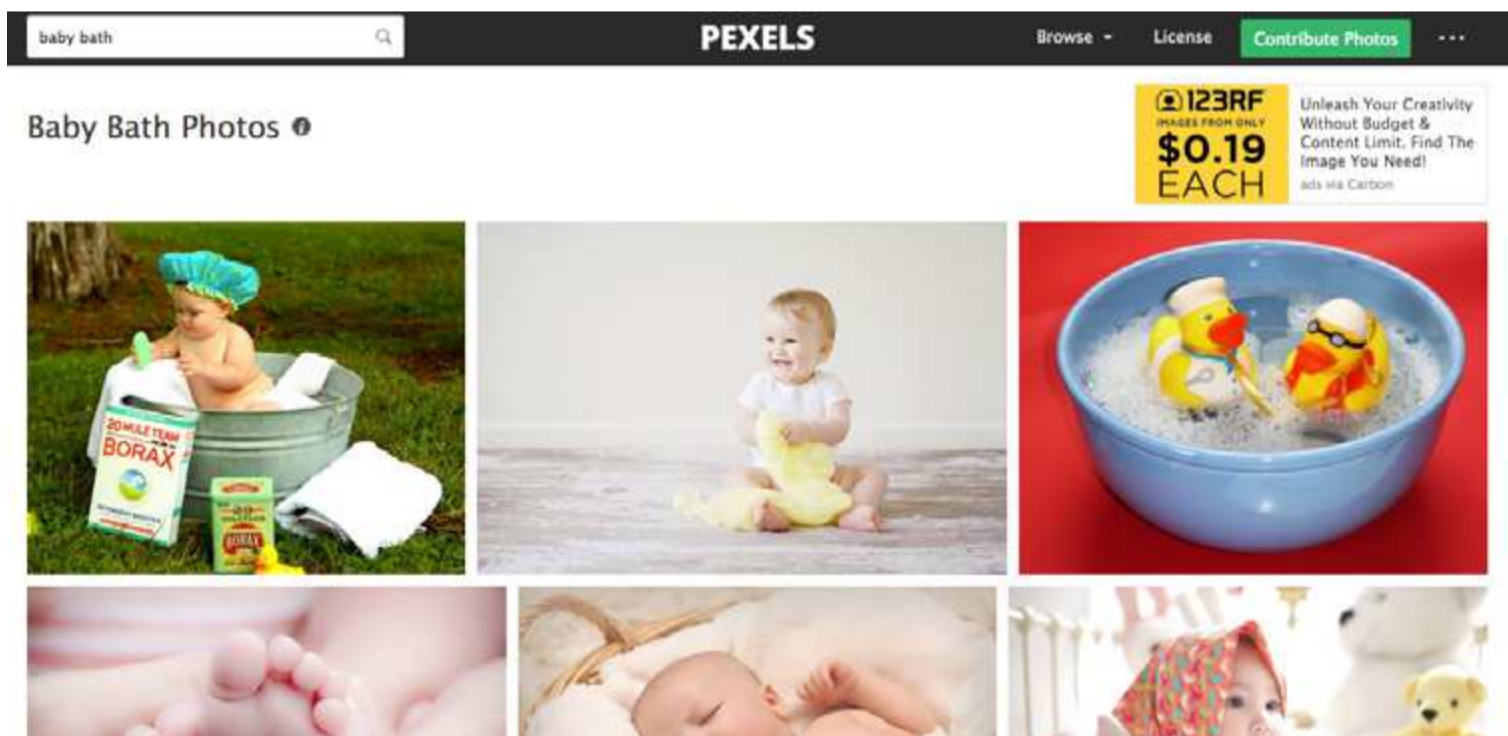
baby bath

PEXELS

Browse License Contribute Photos ···

Baby Bath Photos

123RF IMAGES FROM ONLY $0.19 EACH

Unleash Your Creativity Without Budget & Content Limit. Find The Image You Need!

ads via Carbon

20 MULE TEAM BORAX

20 MULE TEAM BORAX